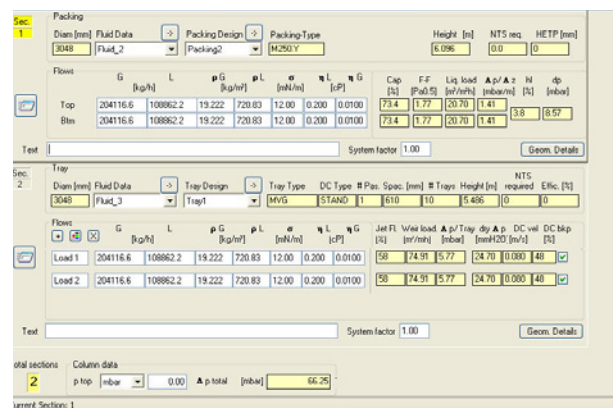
Sec. 1
Packing
Diam [mm] Fluid Data -> Packing Design -> Packing-Type Height [m] NTS req. HETP [mm]
3048 Fluid_2 Packing2 M250.Y 6.096 0.0 0

Flows
| | G [kg/h] | L | ρ G [kg/m³] | ρ L | σ [mN/m] | η L [cP] | η G |
|---|---|---|---|---|---|---|---|
| Top | 204116.6 | 108862.2 | 19.222 | 720.83 | 12.00 | 0.200 | 0.0100 |
| Btm | 204116.6 | 108862.2 | 19.222 | 720.83 | 12.00 | 0.200 | 0.0100 |

| Cap [%] | F-F [Pa0.5] | Liq. load [m³/m²h] | Δ p/Δ z [mbar/m] | hl [%] | dp [mbar] |
|---|---|---|---|---|---|
| 73.4 | 1.77 | 20.70 | 1.41 | 3.8 | 8.57 |
| 73.4 | 1.77 | 20.70 | 1.41 | | |

Text System factor 1.00 Geom. Details

Sec. 2
Tray
Diam [mm] Fluid Data -> Tray Design -> Tray Type DC Type # Pas. Spac. [mm] # Trays Height [m] NTS required Effic. [%]
3048 Fluid_3 Tray1 MVG STAND 1 610 10 5.486 0 0

Flows
| | G [kg/h] | L | ρ G [kg/m³] | ρ L | σ [mN/m] | η L [cP] | η G |
|---|---|---|---|---|---|---|---|
| Load 1 | 204116.6 | 108862.2 | 19.222 | 720.83 | 12.00 | 0.200 | 0.0100 |
| Load 2 | 204116.6 | 108862.2 | 19.222 | 720.83 | 12.00 | 0.200 | 0.0100 |

| Jet Fl. [%] | Weir load. [m³/mh] | Δ p/Tray [mbar] | dry Δ p [mmH2O] | DC vel [m/s] | DC bkp [%] |
|---|---|---|---|---|---|
| 58 | 74.91 | 5.77 | 24.70 | 0.080 | 48 |
| 58 | 74.91 | 5.77 | 24.70 | 0.080 | 48 |

Text System factor 1.00 Geom. Details

otal sections 2
Column data
p top mbar 0.00 Δ p total [mbar] 66.25
urrent Section: 1